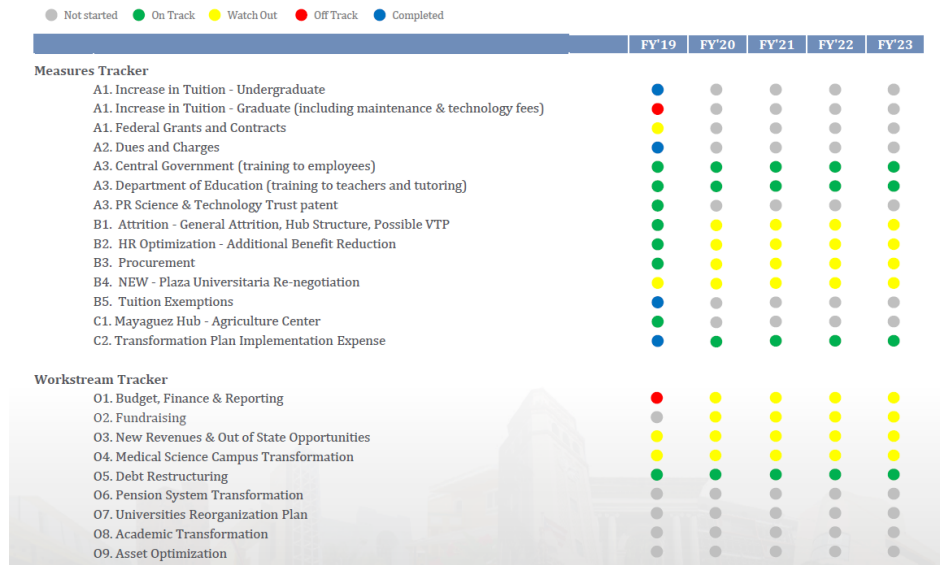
Not started On Track Watch Out Off Track Completed

| | FY'19 | FY'20 | FY'21 | FY'22 | FY'23 |
|---|---|---|---|---|---|

Measures Tracker
A1. Increase in Tuition - Undergraduate
A1. Increase in Tuition - Graduate (including maintenance & technology fees)
A1. Federal Grants and Contracts
A2. Dues and Charges
A3. Central Government (training to employees)
A3. Department of Education (training to teachers and tutoring)
A3. PR Science & Technology Trust patent
B1. Attrition - General Attrition, Hub Structure, Possible VTP
B2. HR Optimization - Additional Benefit Reduction
B3. Procurement
B4. NEW - Plaza Universitaria Re-negotiation
B5. Tuition Exemptions
C1. Mayaguez Hub - Agriculture Center
C2. Transformation Plan Implementation Expense

Workstream Tracker
O1. Budget, Finance & Reporting
O2. Fundraising
O3. New Revenues & Out of State Opportunities
O4. Medical Science Campus Transformation
O5. Debt Restructuring
O6. Pension System Transformation
O7. Universities Reorganization Plan
O8. Academic Transformation
O9. Asset Optimization